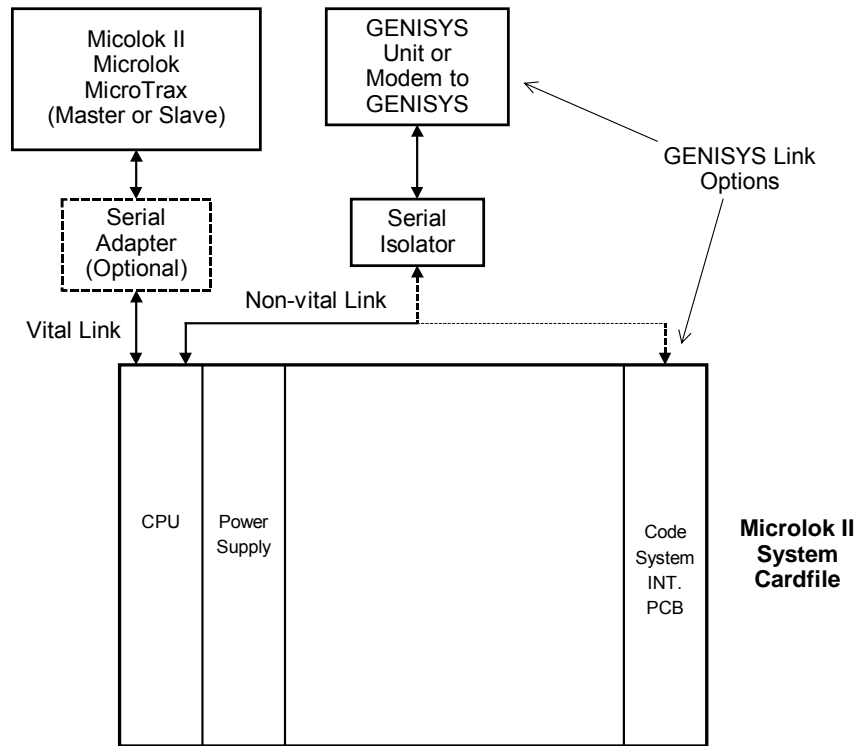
Micolok II
Microlok
MicroTrax
(Master or Slave)

GENISYS
Unit or
Modem to
GENISYS

GENISYS Link
Options

Serial
Adapter
(Optional)

Serial
Isolator

Non-vital Link

Vital Link

CPU

Power
Supply

Code
System
INT.
PCB

Microlok II
System
Cardfile